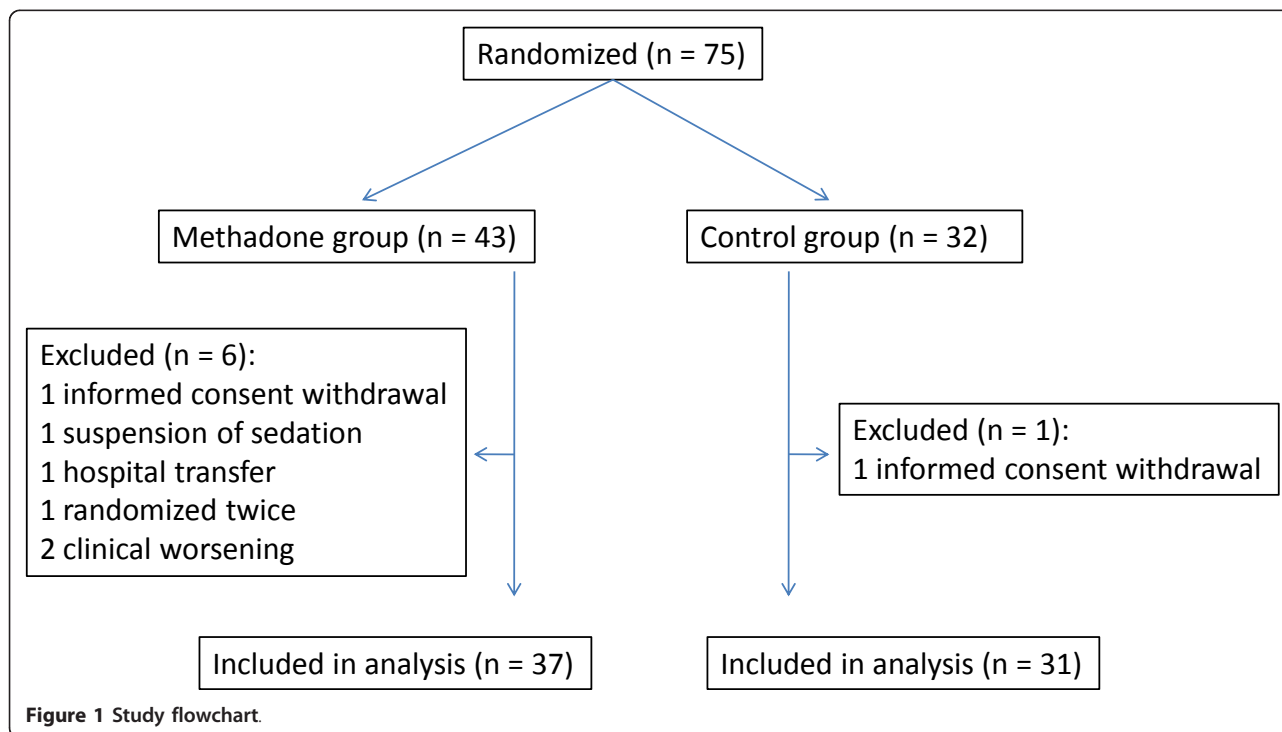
Randomized (n = 75)

Methadone group (n = 43)

Control group (n = 32)

Excluded (n = 6):
1 informed consent withdrawal
1 suspension of sedation
1 hospital transfer
1 randomized twice
2 clinical worsening

Excluded (n = 1):
1 informed consent withdrawal

Included in analysis (n = 37)

Included in analysis (n = 31)

**Figure 1 Study flowchart.**